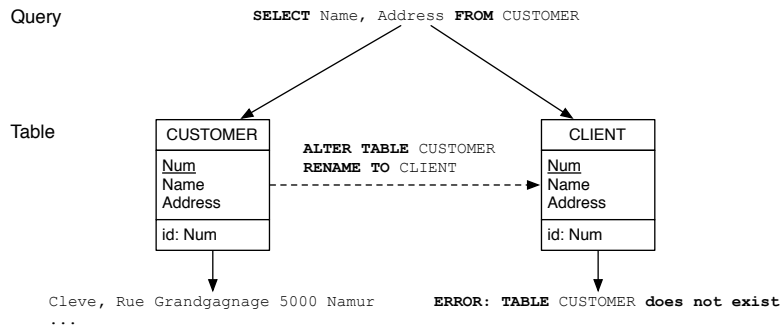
Query

SELECT Name, Address FROM CUSTOMER

Table

CUSTOMER

Num
Name
Address

id: Num

ALTER TABLE CUSTOMER
RENAME TO CLIENT

CLIENT

Num
Name
Address

id: Num

Cleve, Rue Grandgagnage 5000 Namur
...

ERROR: TABLE CUSTOMER does not exist